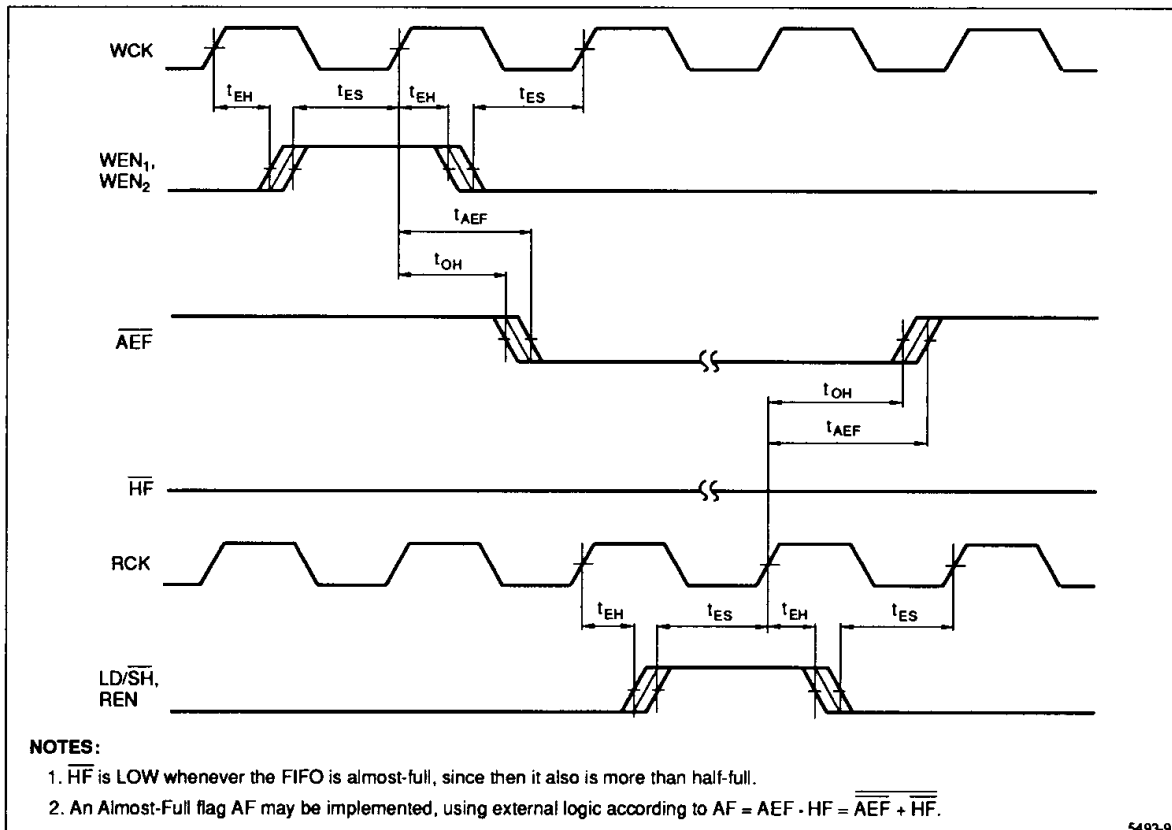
WCK

$t_{EH}$ $t_{ES}$ $t_{EH}$ $t_{ES}$

$WEN_1$, $WEN_2$

$t_{AEF}$

$t_{OH}$

$\overline{AEF}$

$t_{OH}$

$t_{AEF}$

$\overline{HF}$

RCK

$t_{EH}$ $t_{ES}$ $t_{EH}$ $t_{ES}$

LD/$\overline{SH}$, REN

NOTES:

1. $\overline{HF}$ is LOW whenever the FIFO is almost-full, since then it also is more than half-full.

2. An Almost-Full flag AF may be implemented, using external logic according to AF = AEF · HF = $\overline{\overline{AEF} + \overline{HF}}$.

5493-9